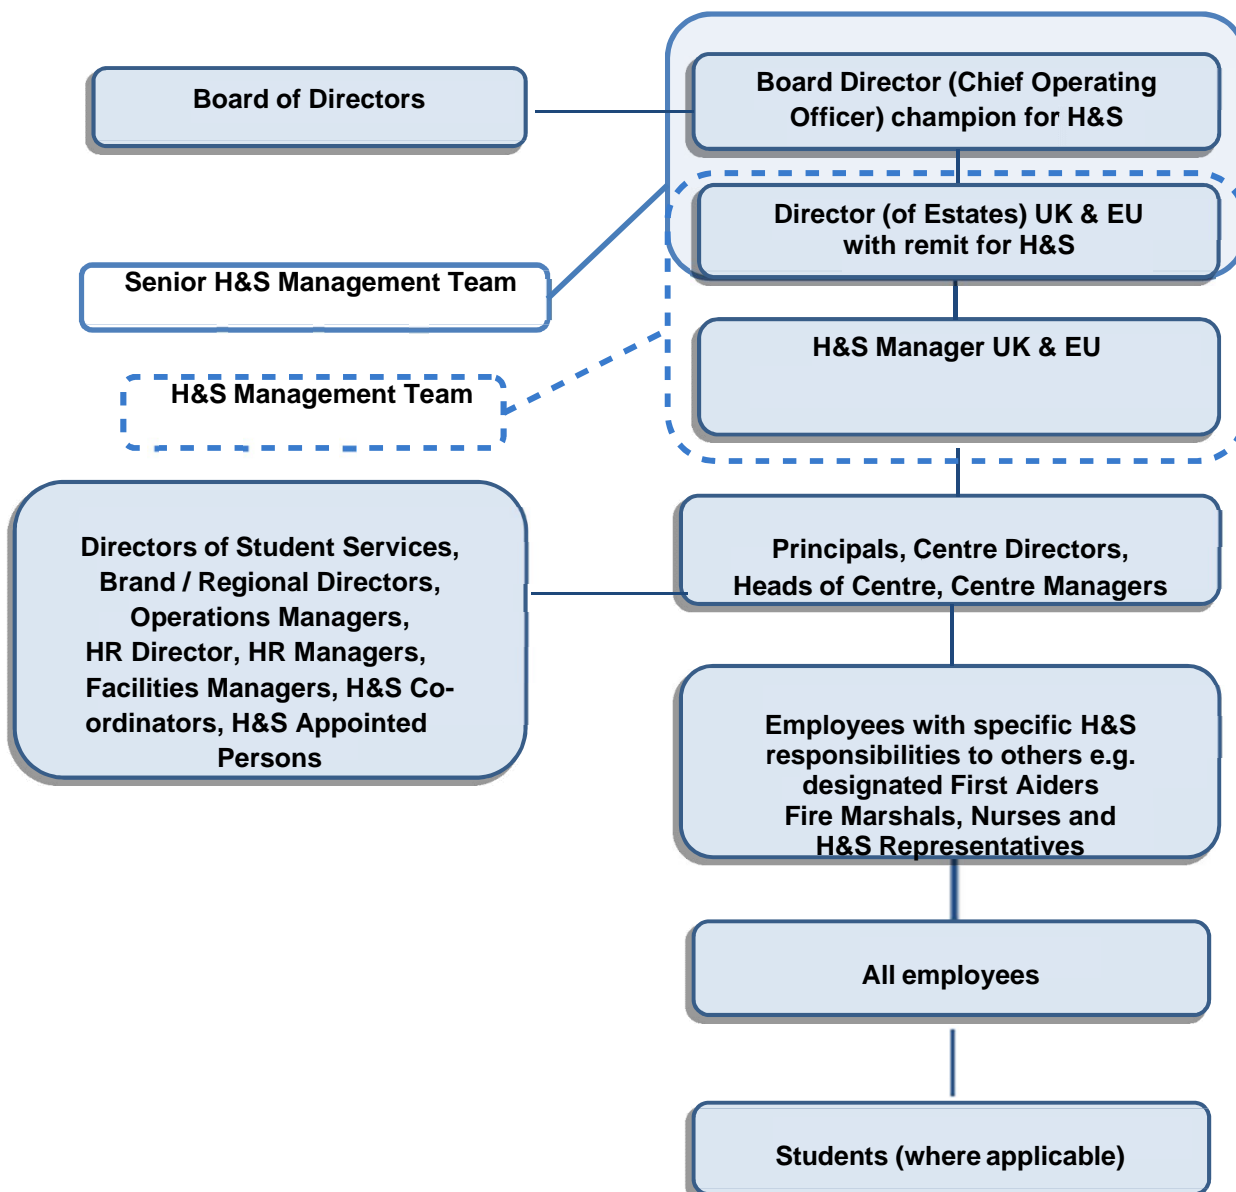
Board of Directors

Board Director (Chief Operating Officer) champion for H&S

Senior H&S Management Team

Director (of Estates) UK & EU with remit for H&S

H&S Management Team

H&S Manager UK & EU

Directors of Student Services, Brand / Regional Directors, Operations Managers, HR Director, HR Managers, Facilities Managers, H&S Co-ordinators, H&S Appointed Persons

Principals, Centre Directors, Heads of Centre, Centre Managers

Employees with specific H&S responsibilities to others e.g. designated First Aiders Fire Marshals, Nurses and H&S Representatives

All employees

Students (where applicable)